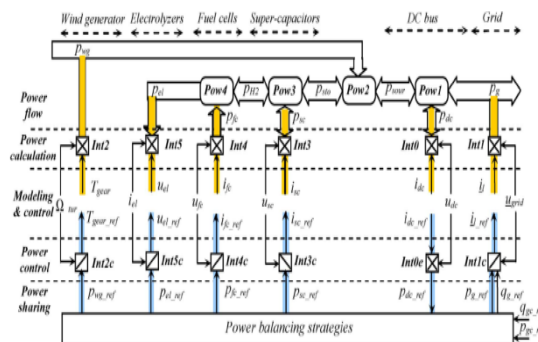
Wind generator Electrolyzers Fuel cells Super-capacitors DC bus Grid

$p_{wg}$ $p_{el}$ Pow4 $p_{H2}$ Pow3 $p_{sto}$ Pow2 $p_{sour}$ Pow1 $p_g$

$p_{fc}$ $p_{sc}$ $p_{dc}$

Power flow

Power calculation

Int2 Int5 Int4 Int3 Int0 Int1

$T_{gear}$ $u_{el}$ $i_{fc}$ $i_{sc}$ $i_{dc}$ $i_l$

Modeling & control

$\Omega_{tur}$ $i_{el}$ $u_{fc}$ $u_{sc}$ $u_{dc}$ $u_{grid}$

$T_{gear\_ref}$ $u_{el\_ref}$ $i_{fc\_ref}$ $i_{sc\_ref}$ $i_{dc\_ref}$ $i_{l\_ref}$

Power control

Int2c Int5c Int4c Int3c Int0c Int1c

Power sharing

$p_{wg\_ref}$ $p_{el\_ref}$ $p_{fc\_ref}$ $p_{sc\_ref}$ $p_{dc\_ref}$ $p_{g\_ref}$ $q_{g\_ref}$

Power balancing strategies

$p_{gc\_}$ $q_{gc\_}$